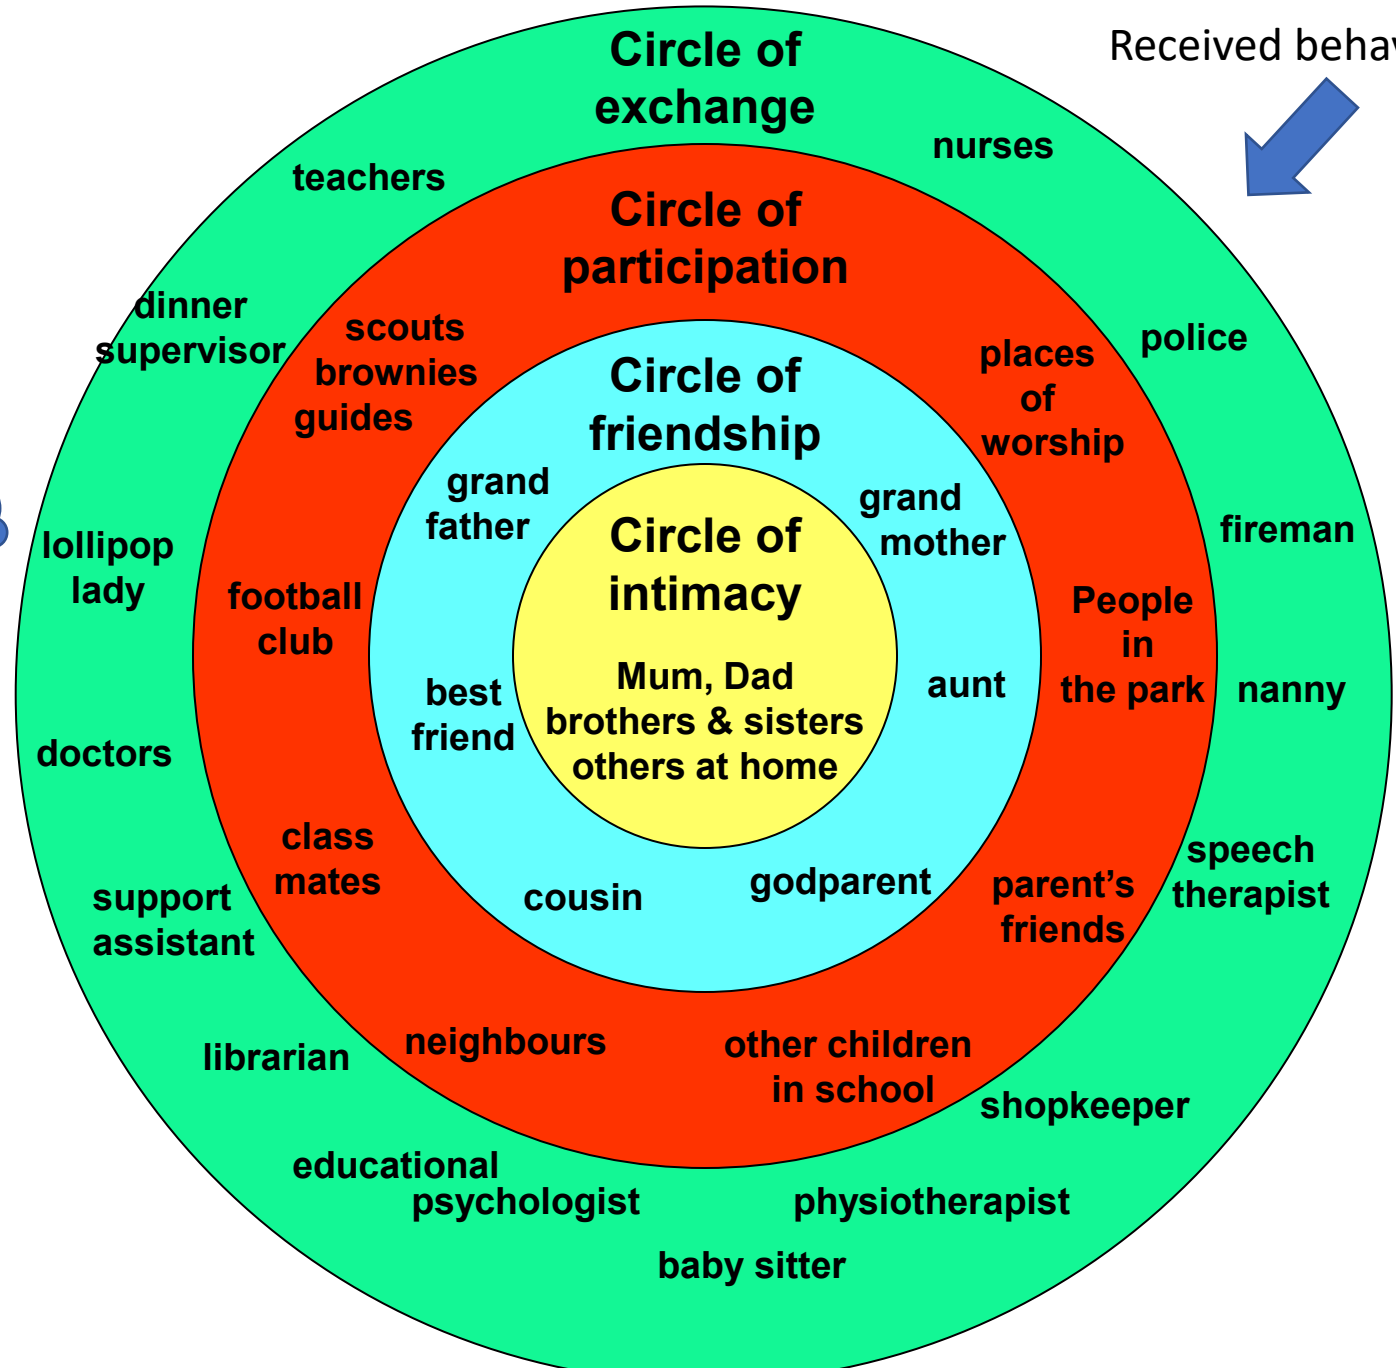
Received behav

Circle of exchange

nurses

teachers

Circle of participation

dinner supervisor

scouts brownies guides

police

places of worship

Circle of friendship

grand father

grand mother

fireman

lollipop lady

Circle of intimacy

football club

People in the park

Mum, Dad brothers & sisters others at home

best friend

aunt

nanny

doctors

class mates

speech therapist

cousin

godparent

parent's friends

support assistant

librarian

neighbours

other children in school

shopkeeper

educational psychologist

physiotherapist

baby sitter